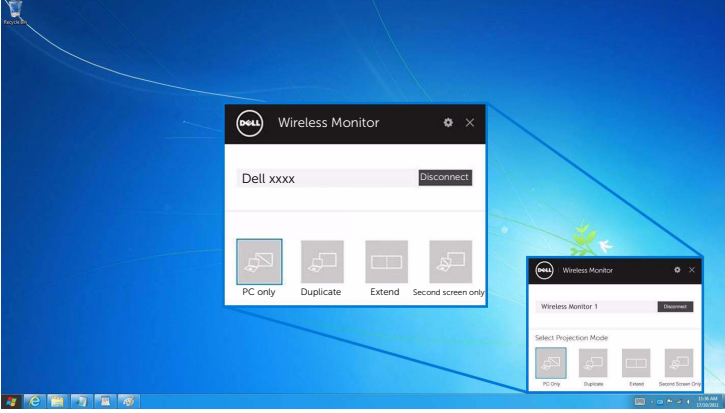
Recycle Bin

DELL Wireless Monitor

Dell xxxx

Disconnect

PC only

Duplicate

Extend

Second screen only

DELL Wireless Monitor

Wireless Monitor 1

Disconnect

Select Projection Mode

PC Only

Duplicate

Extend

Second Screen Only

11:06 AM
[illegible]